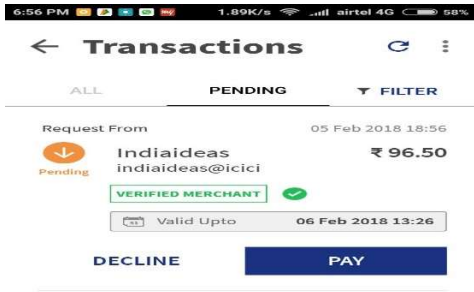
6:56 PM 1.89K/s airtel 4G 58%

← Transactions

ALL PENDING FILTER

Request From 05 Feb 2018 18:56

Indiaideas ₹ 96.50
indiaideas@icici
Pending

VERIFIED MERCHANT

Valid Upto 06 Feb 2018 13:26

DECLINE PAY